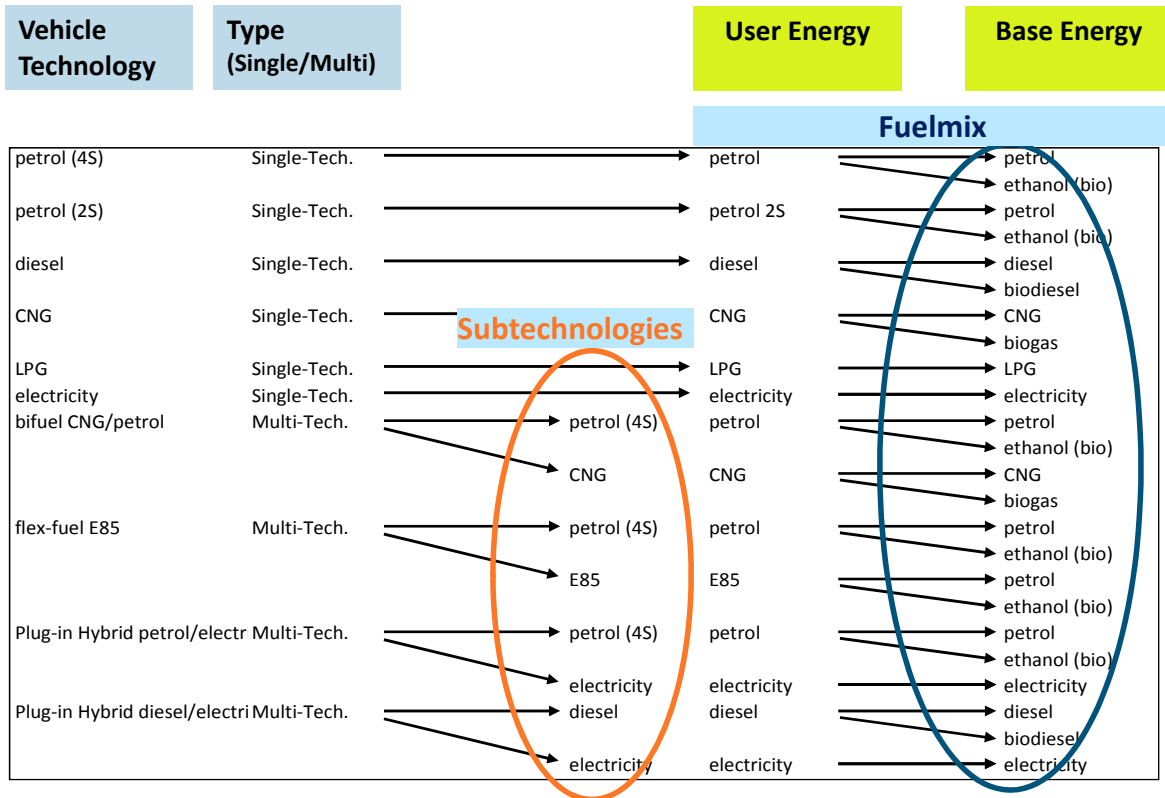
Vehicle Technology

Type (Single/Multi)

User Energy

Base Energy

Fuelmix

| Vehicle Technology | Type | Subtechnologies | User Energy | Base Energy |
|---|---|---|---|---|
| petrol (4S) | Single-Tech. | | petrol | petrol |
| | | | | ethanol (bio) |
| petrol (2S) | Single-Tech. | | petrol 2S | petrol |
| | | | | ethanol (bio) |
| diesel | Single-Tech. | | diesel | diesel |
| | | | | biodiesel |
| CNG | Single-Tech. | | CNG | CNG |
| | | | | biogas |
| LPG | Single-Tech. | | LPG | LPG |
| electricity | Single-Tech. | | electricity | electricity |
| bifuel CNG/petrol | Multi-Tech. | petrol (4S) | petrol | petrol |
| | | | | ethanol (bio) |
| | | CNG | CNG | CNG |
| | | | | biogas |
| flex-fuel E85 | Multi-Tech. | petrol (4S) | petrol | petrol |
| | | | | ethanol (bio) |
| | | E85 | E85 | petrol |
| | | | | ethanol (bio) |
| Plug-in Hybrid petrol/electr | Multi-Tech. | petrol (4S) | petrol | petrol |
| | | | | ethanol (bio) |
| | | electricity | electricity | electricity |
| Plug-in Hybrid diesel/electri | Multi-Tech. | diesel | diesel | diesel |
| | | | | biodiesel |
| | | electricity | electricity | electricity |

Subtechnologies